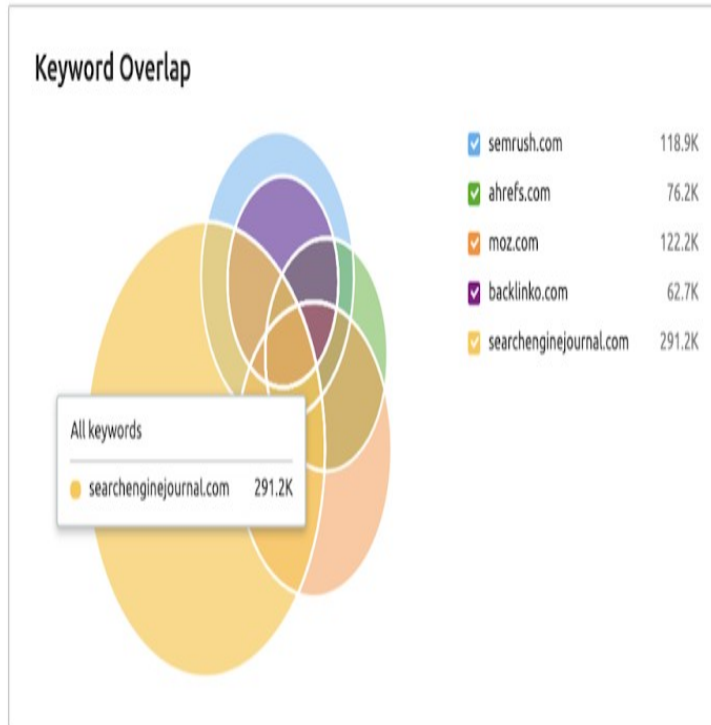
Keyword Overlap

| | |
|---|---|
| semrush.com | 118.9K |
| ahrefs.com | 76.2K |
| moz.com | 122.2K |
| backlinko.com | 62.7K |
| searchenginejournal.com | 291.2K |

All keywords

searchenginejournal.com 291.2K